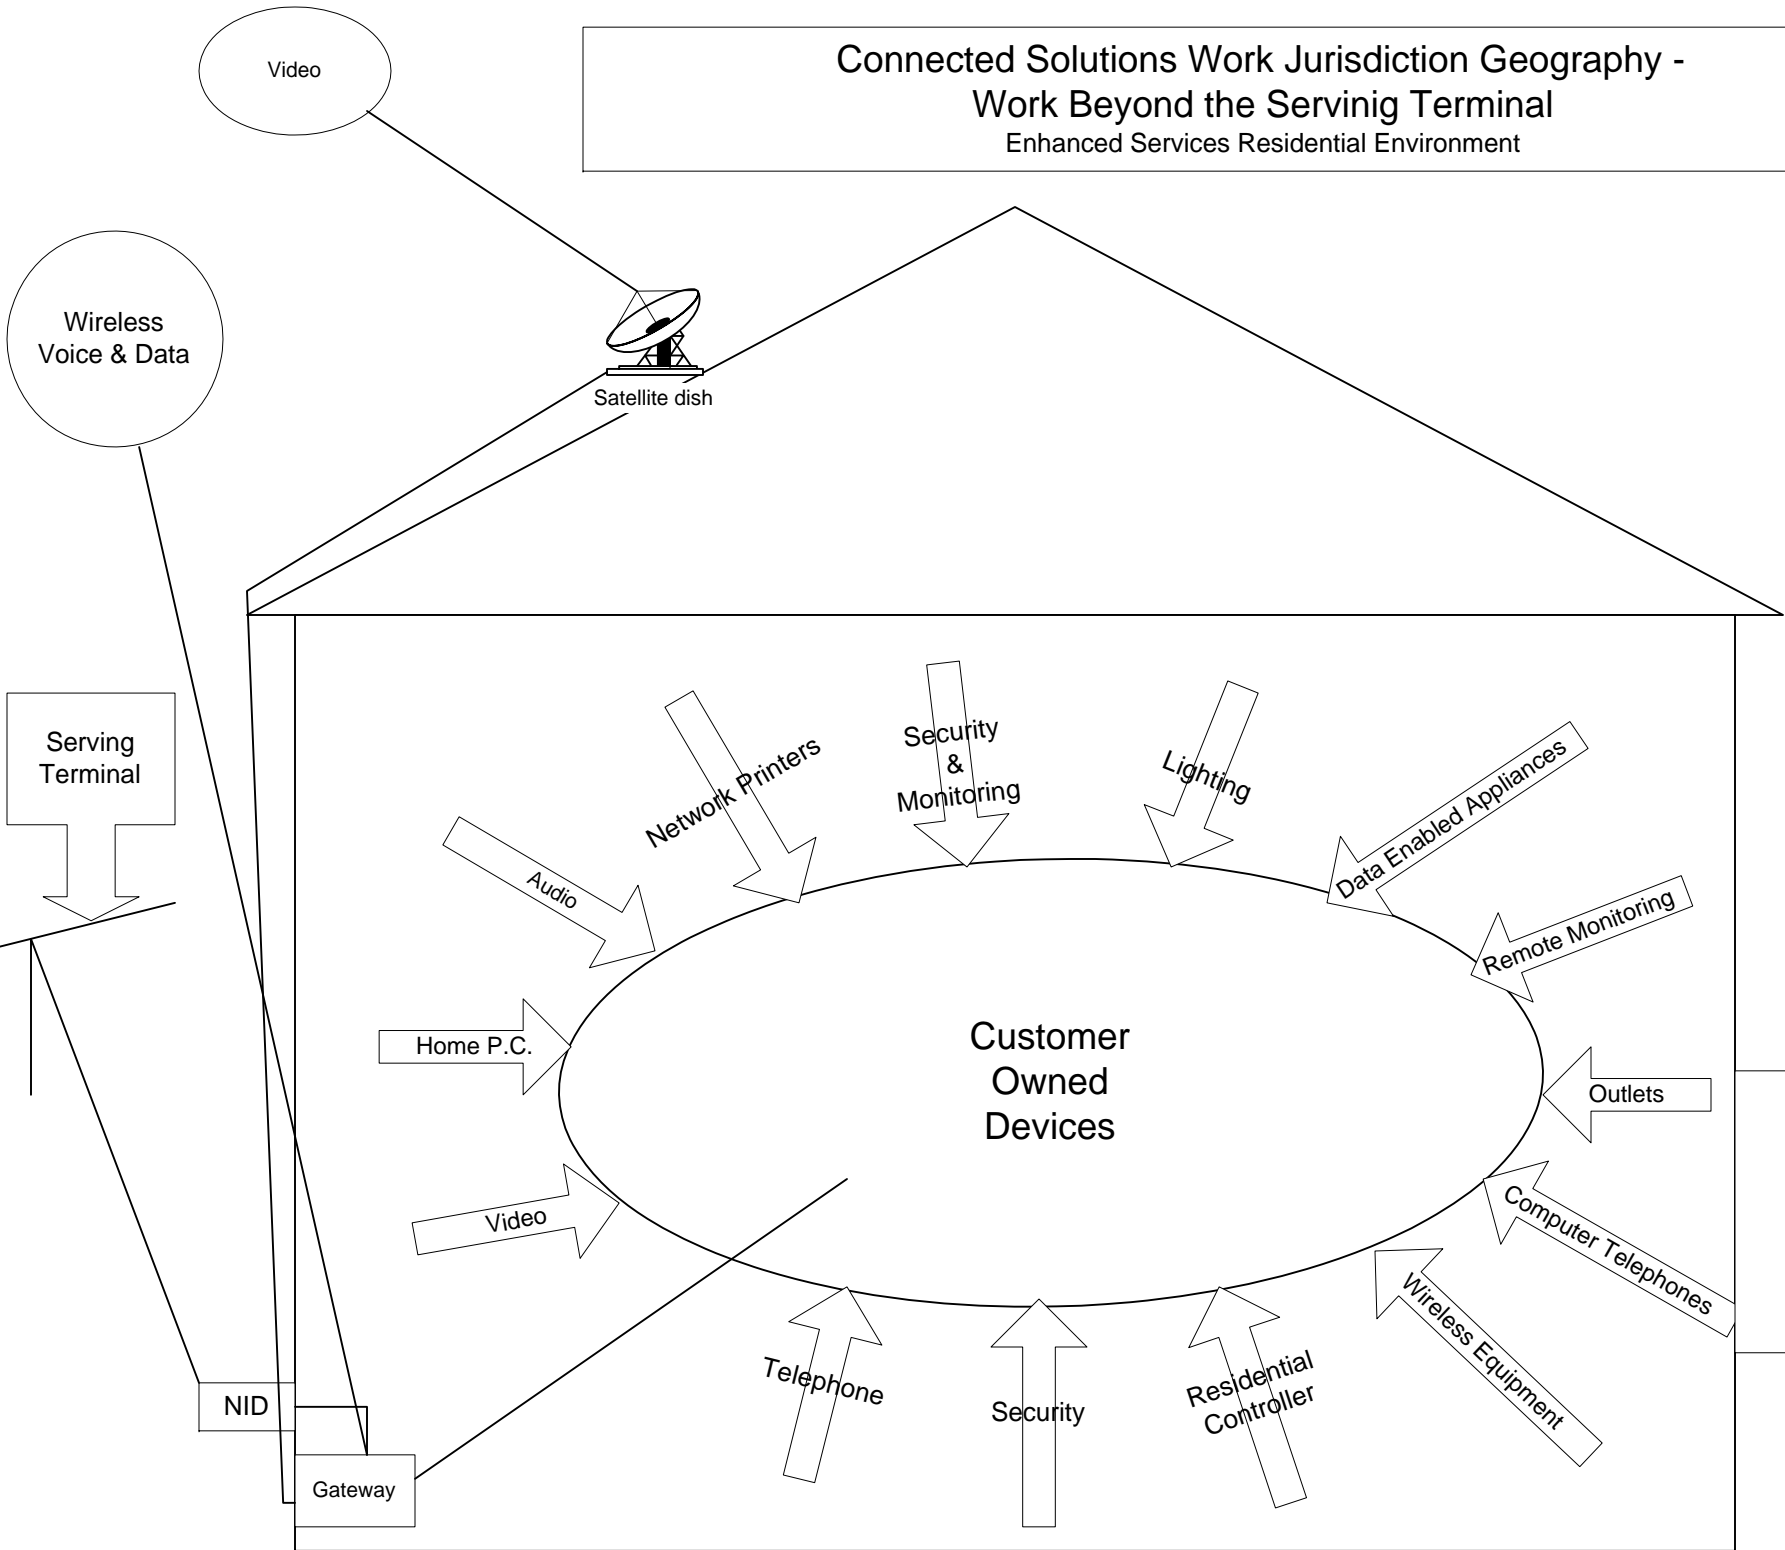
Video

Connected Solutions Work Jurisdiction Geography - Work Beyond the Servinig Terminal
Enhanced Services Residential Environment

Wireless Voice & Data

Satellite dish

Serving Terminal

Network Printers

Security & Monitoring

Lighting

Data Enabled Appliances

Audio

Remote Monitoring

Home P.C.

Customer Owned Devices

Outlets

Video

Computer Telephones

Wireless Equipment

Telephone

Security

Residential Controller

NID

Gateway